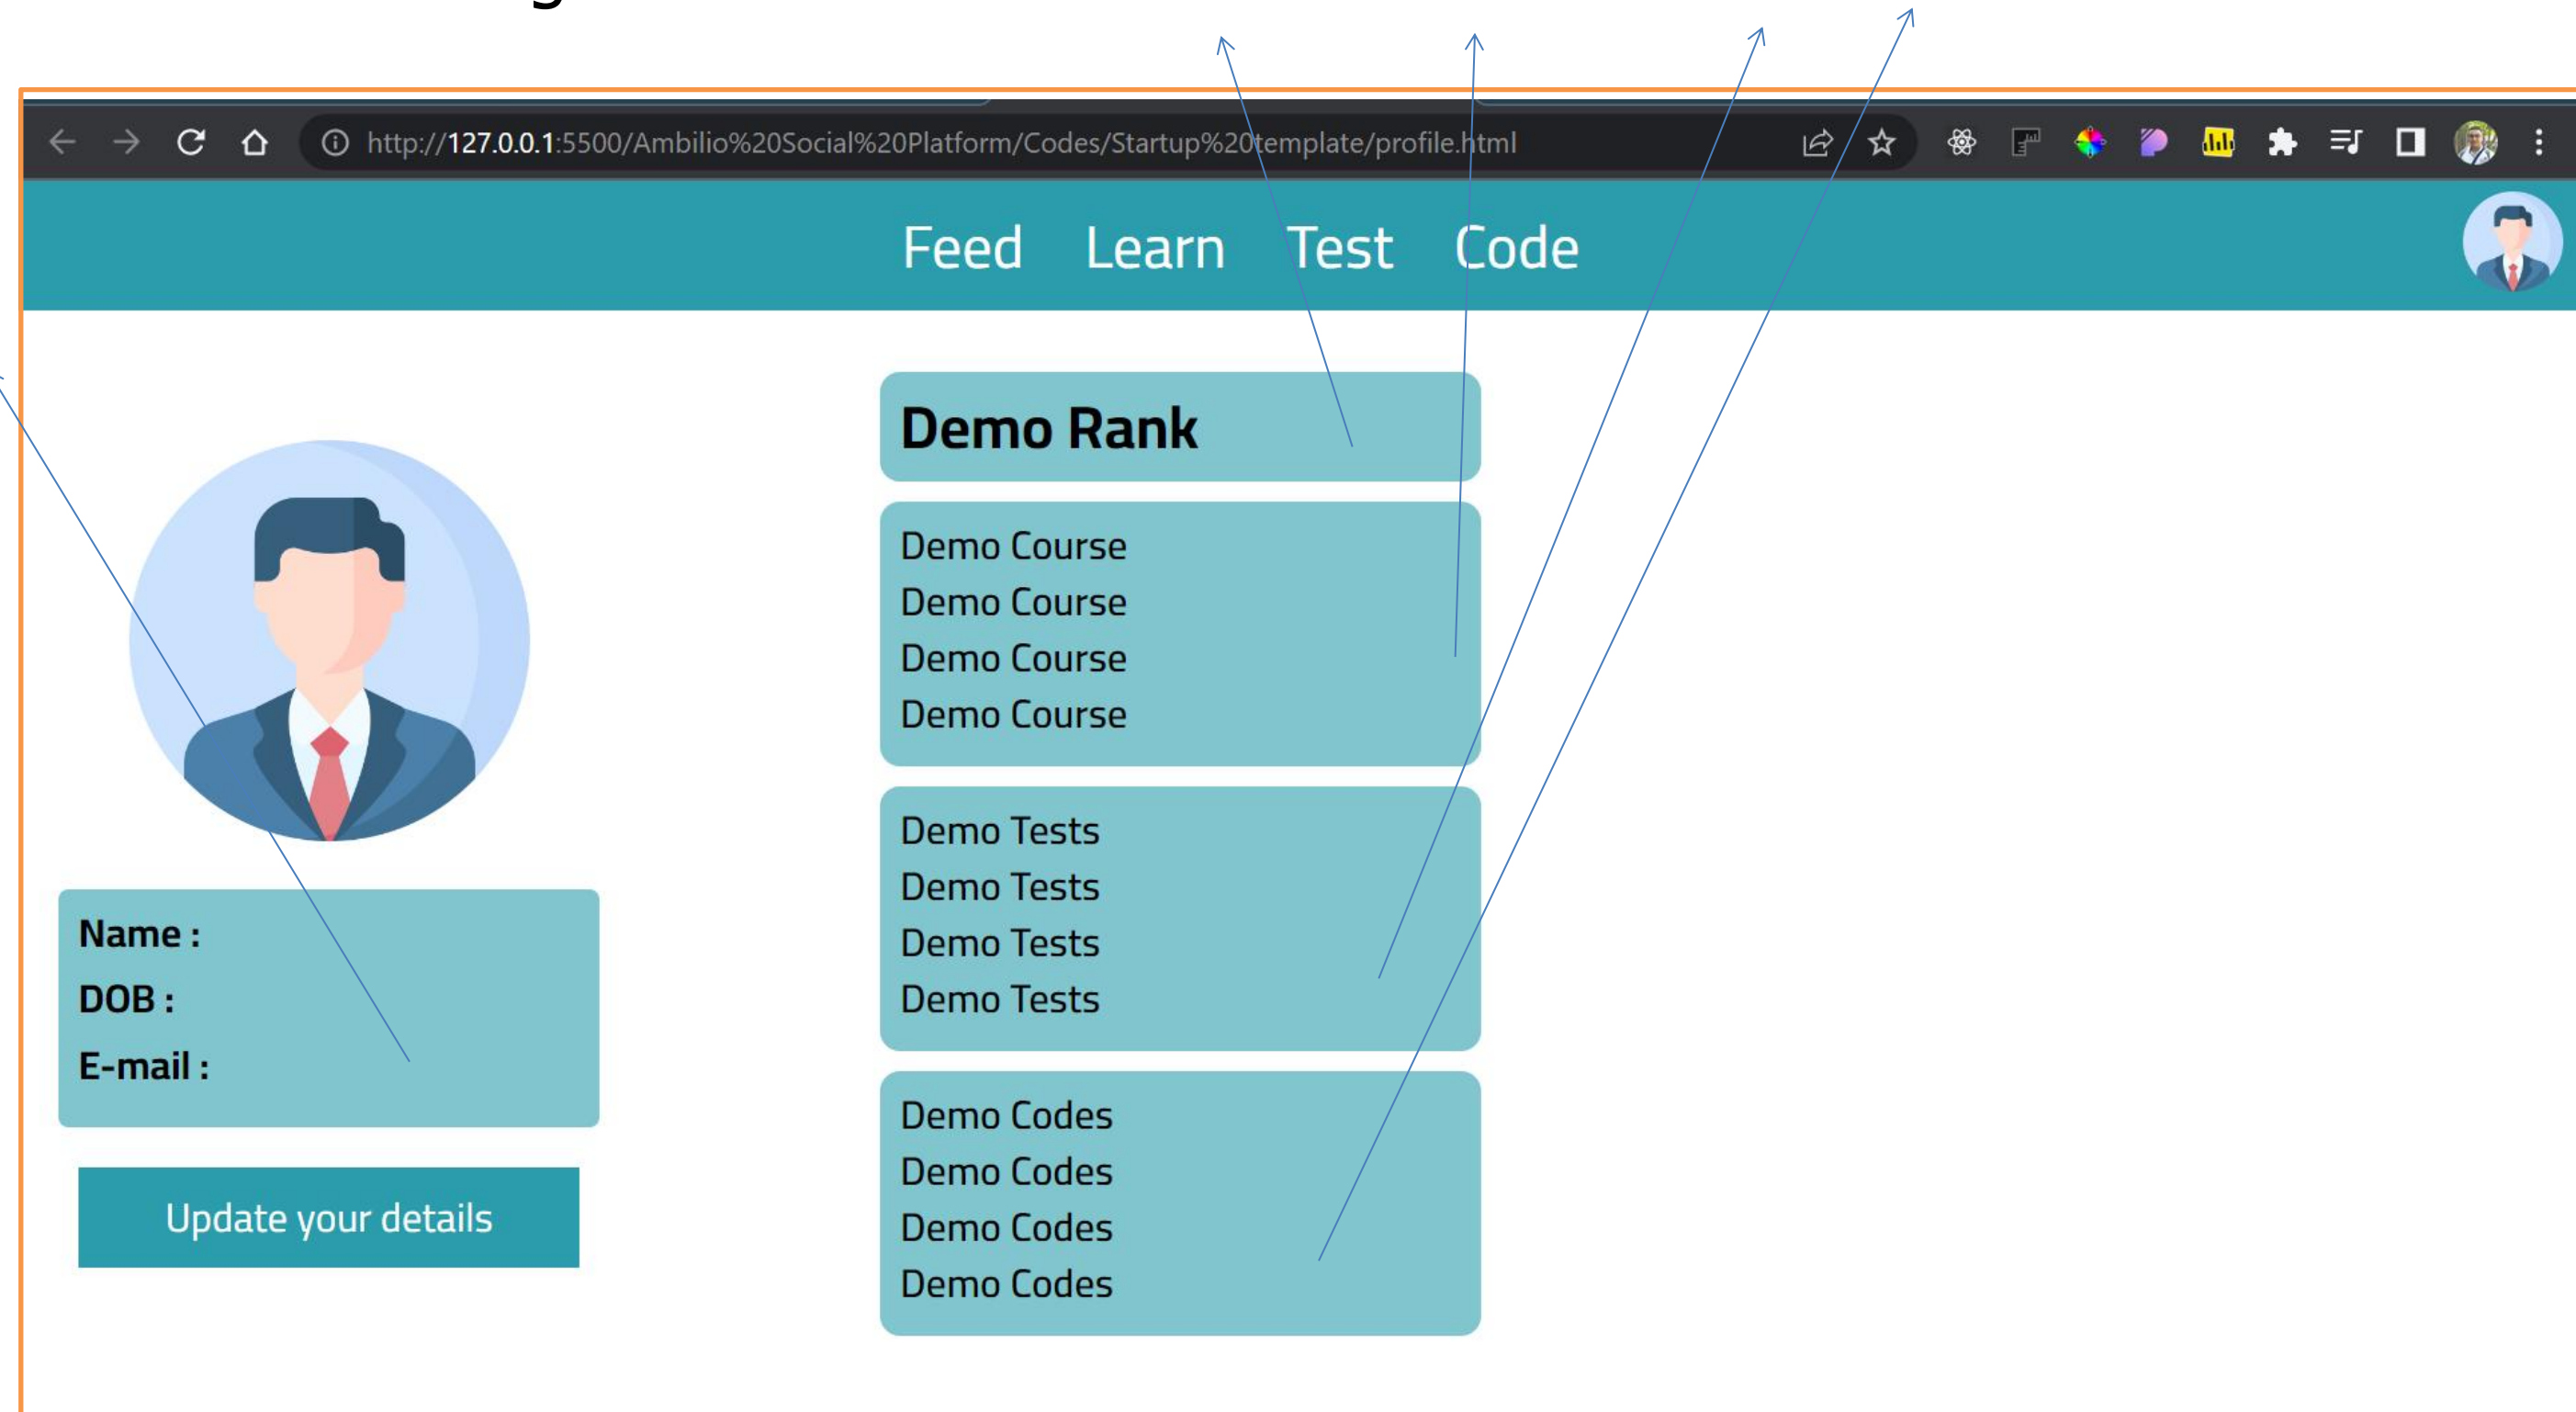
http://127.0.0.1:5500/Ambilio%20Social%20Platform/Codes/Startup%20template/profile.html

Feed Learn Test Code

Name :
DOB :
E-mail :

Update your details

Demo Rank

Demo Course
Demo Course
Demo Course
Demo Course

Demo Tests
Demo Tests
Demo Tests
Demo Tests

Demo Codes
Demo Codes
Demo Codes
Demo Codes